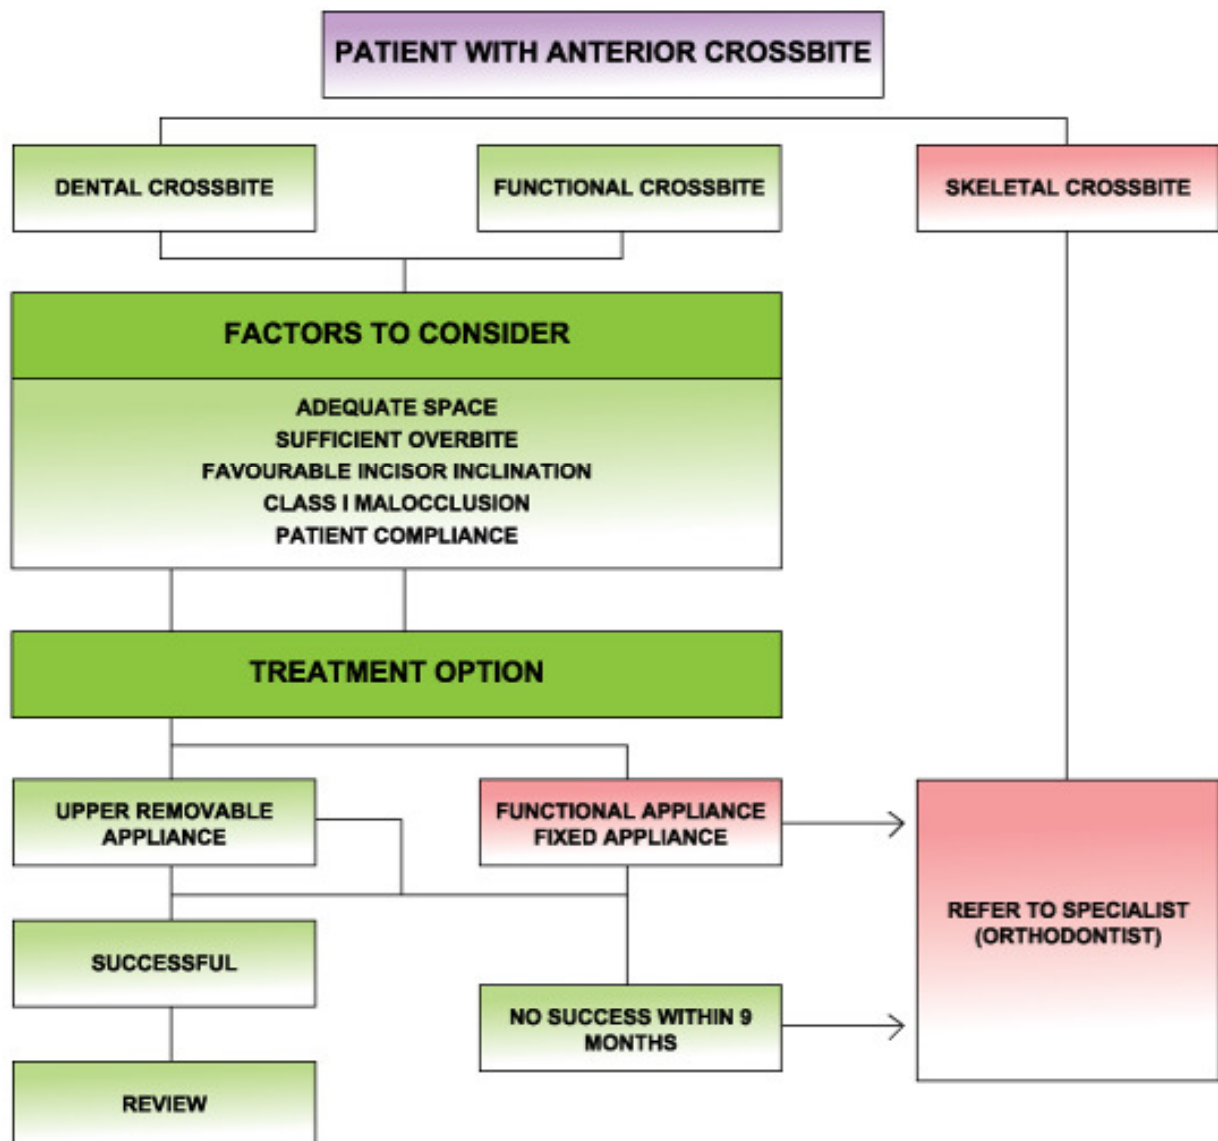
PATIENT WITH ANTERIOR CROSSBITE

DENTAL CROSSBITE

FUNCTIONAL CROSSBITE

SKELETAL CROSSBITE

FACTORS TO CONSIDER

ADEQUATE SPACE
SUFFICIENT OVERBITE
FAVOURABLE INCISOR INCLINATION
CLASS I MALOCCLUSION
PATIENT COMPLIANCE

TREATMENT OPTION

UPPER REMOVABLE APPLIANCE

FUNCTIONAL APPLIANCE
FIXED APPLIANCE

REFER TO SPECIALIST (ORTHODONTIST)

SUCCESSFUL

NO SUCCESS WITHIN 9 MONTHS

REVIEW